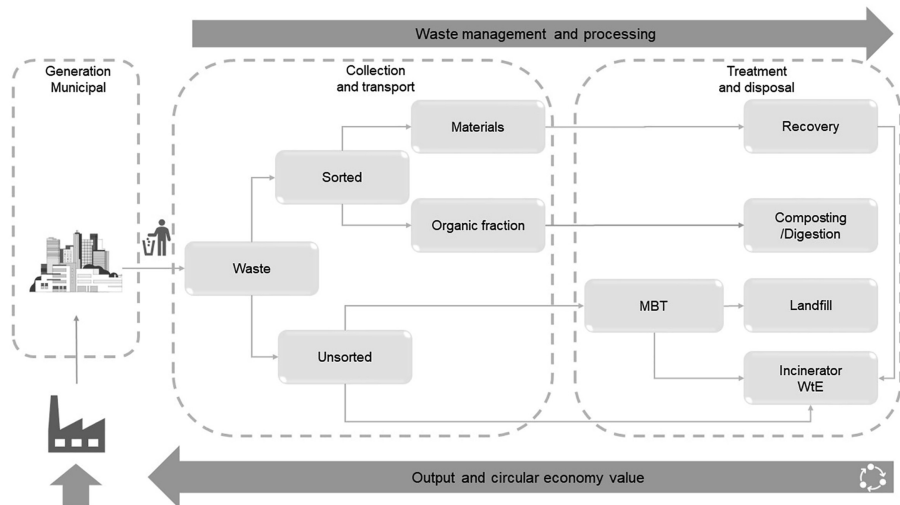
Waste management and processing

Generation Municipal

Collection and transport

Treatment and disposal

Materials

Recovery

Sorted

Organic fraction

Composting /Digestion

Waste

MBT

Landfill

Unsorted

Incinerator WtE

Output and circular economy value